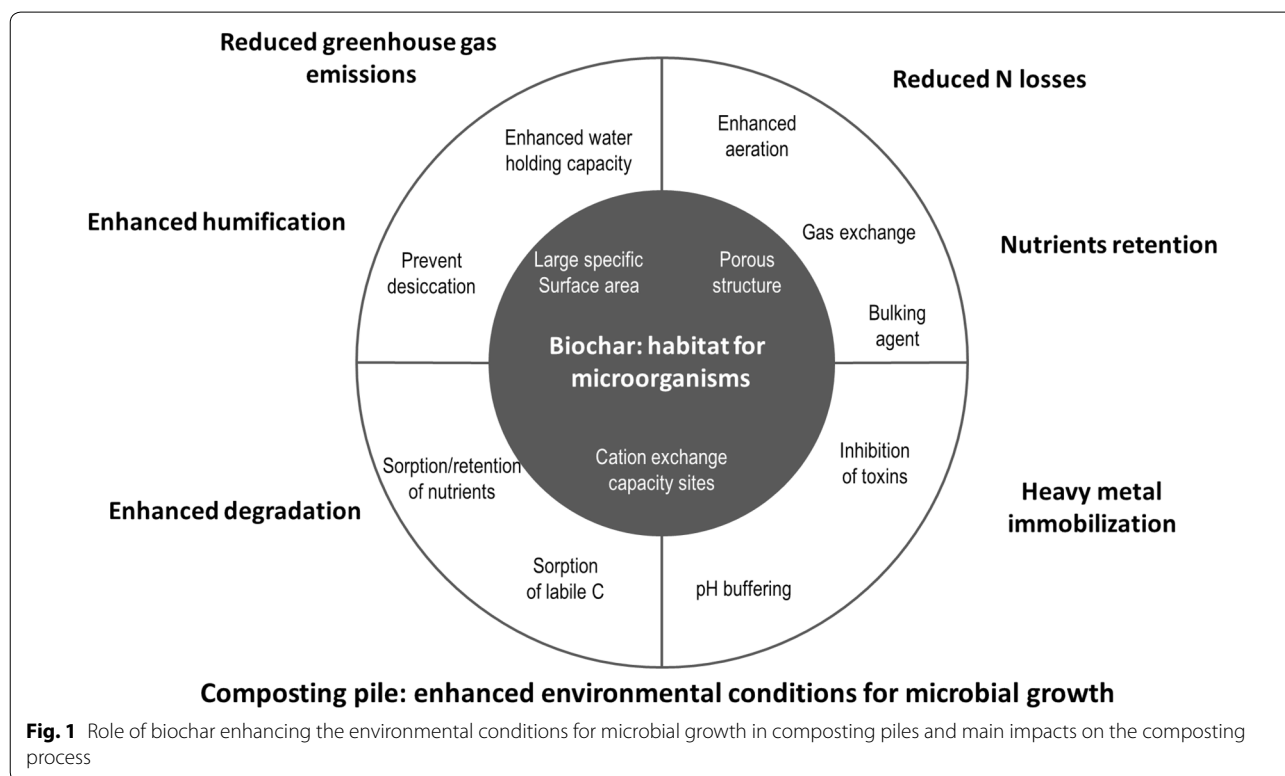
Reduced greenhouse gas emissions

Reduced N losses

Enhanced water holding capacity

Enhanced aeration

Enhanced humification

Nutrients retention

Prevent desiccation

Large specific Surface area

Porous structure

Gas exchange

Bulking agent

Biochar: habitat for microorganisms

Sorption/retention of nutrients

Cation exchange capacity sites

Inhibition of toxins

Enhanced degradation

Heavy metal immobilization

Sorption of labile C

pH buffering

Composting pile: enhanced environmental conditions for microbial growth

**Fig. 1** Role of biochar enhancing the environmental conditions for microbial growth in composting piles and main impacts on the composting process